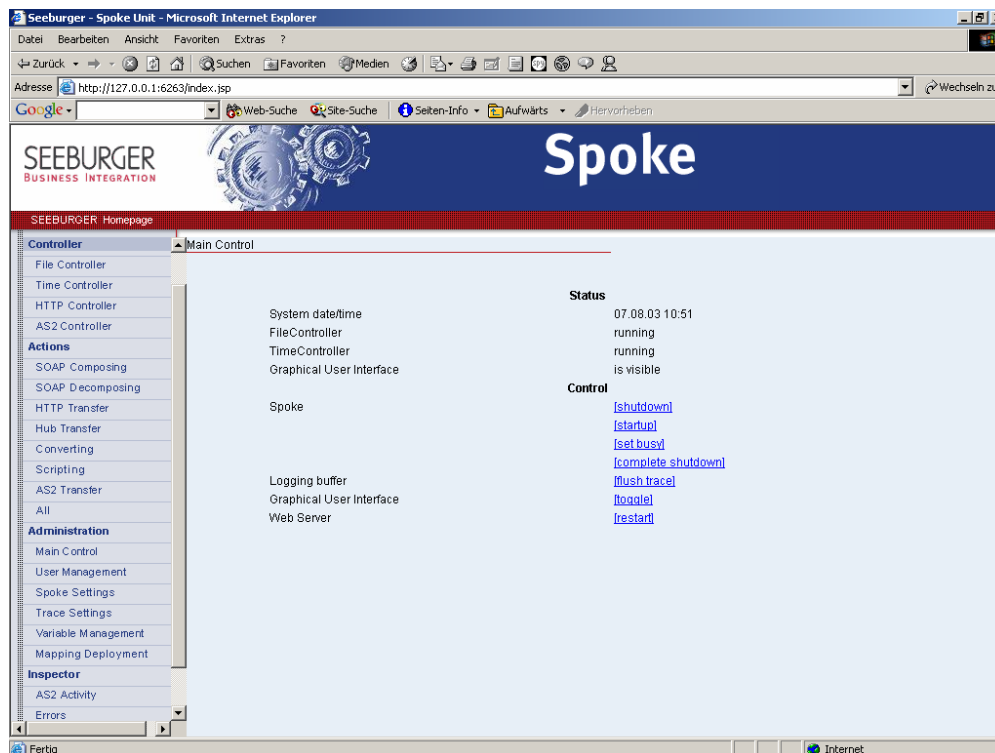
Seeburger - Spoke Unit - Microsoft Internet Explorer

Datei Bearbeiten Ansicht Favoriten Extras ?

Zurück Suchen Favoriten Medien

Adresse http://127.0.0.1:6263/index.jsp

Wechseln zu

Google Web-Suche Site-Suche Seiten-Info Aufwärts Hervorheben

SEEBURGER
BUSINESS INTEGRATION

Spoke

SEEBURGER Homepage

Controller
File Controller
Time Controller
HTTP Controller
AS2 Controller
Actions
SOAP Composing
SOAP Decomposing
HTTP Transfer
Hub Transfer
Converting
Scripting
AS2 Transfer
All
Administration
Main Control
User Management
Spoke Settings
Trace Settings
Variable Management
Mapping Deployment
Inspector
AS2 Activity
Errors

Main Control

Status

| | |
|---|---|
| System date/time | 07.08.03 10:51 |
| FileController | running |
| TimeController | running |
| Graphical User Interface | is visible |

Control

| | |
|---|---|
| Spoke | [shutdown] |
| | [startup] |
| | [set busy] |
| | [complete shutdown] |
| Logging buffer | [flush trace] |
| Graphical User Interface | [toggle] |
| Web Server | [restart] |

Fertig

Internet